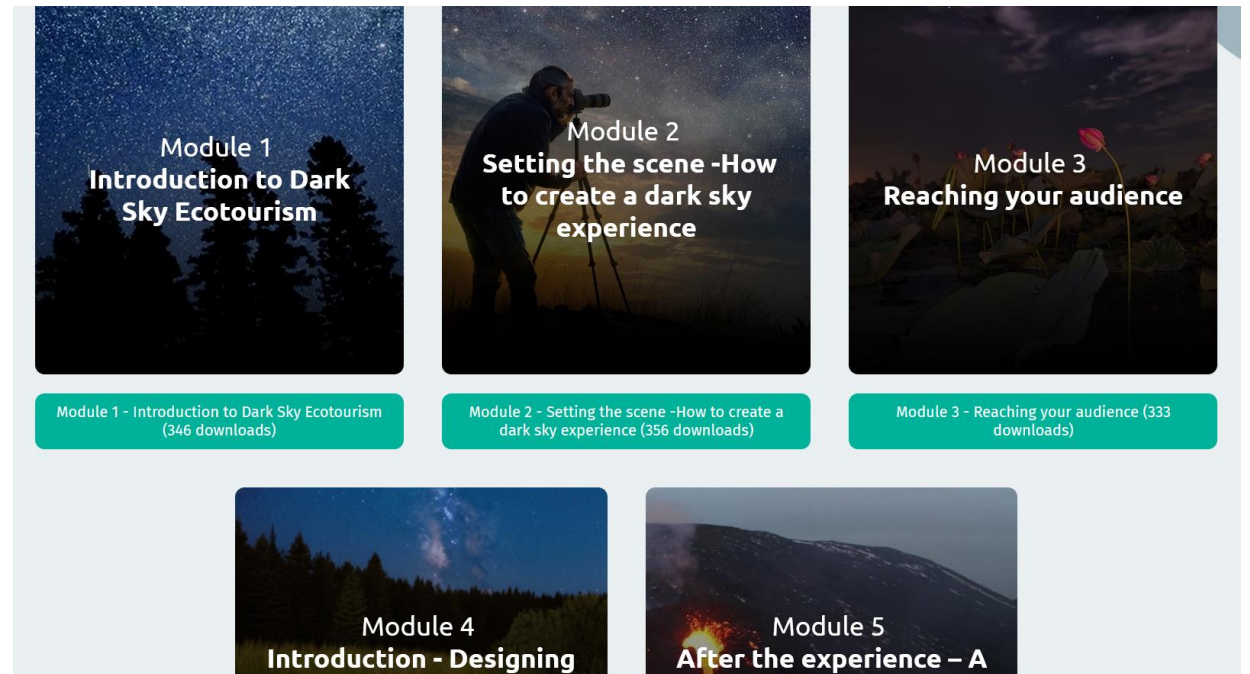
Module 1
Introduction to Dark Sky Ecotourism

Module 2
Setting the scene -How to create a dark sky experience

Module 3
Reaching your audience

Module 1 - Introduction to Dark Sky Ecotourism (346 downloads)

Module 2 - Setting the scene -How to create a dark sky experience (356 downloads)

Module 3 - Reaching your audience (333 downloads)

Module 4
Introduction - Designing

Module 5
After the experience – A